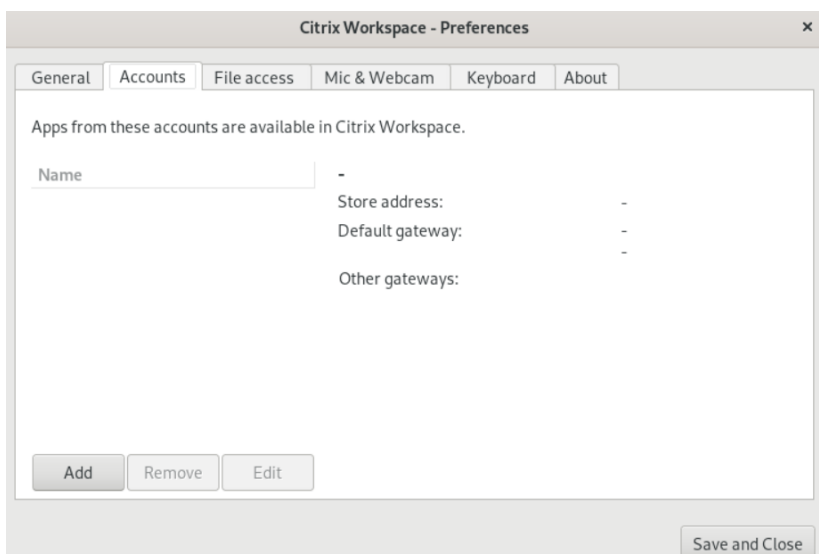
Citrix Workspace - Preferences

×

General Accounts File access Mic & Webcam Keyboard About

Apps from these accounts are available in Citrix Workspace.

Name

-

Store address: -

Default gateway: -

-

Other gateways:

Add Remove Edit

Save and Close